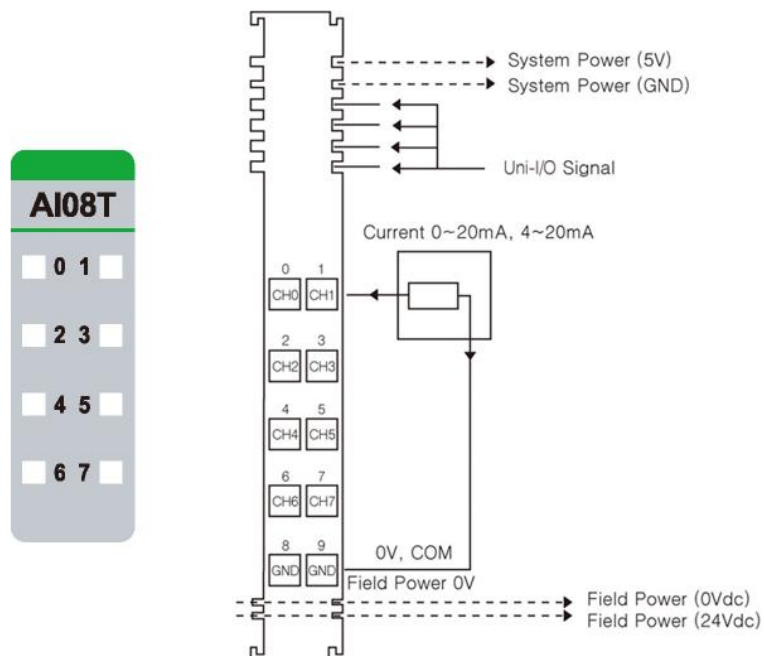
AI08T

0 1

2 3

4 5

6 7

System Power (5V)
System Power (GND)

Uni-I/O Signal

Current 0~20mA, 4~20mA

0 1
CH0 CH1

2 3
CH2 CH3

4 5
CH4 CH5

6 7
CH6 CH7

8 9
GND GND

0V, COM

Field Power 0V

Field Power (0Vdc)
Field Power (24Vdc)